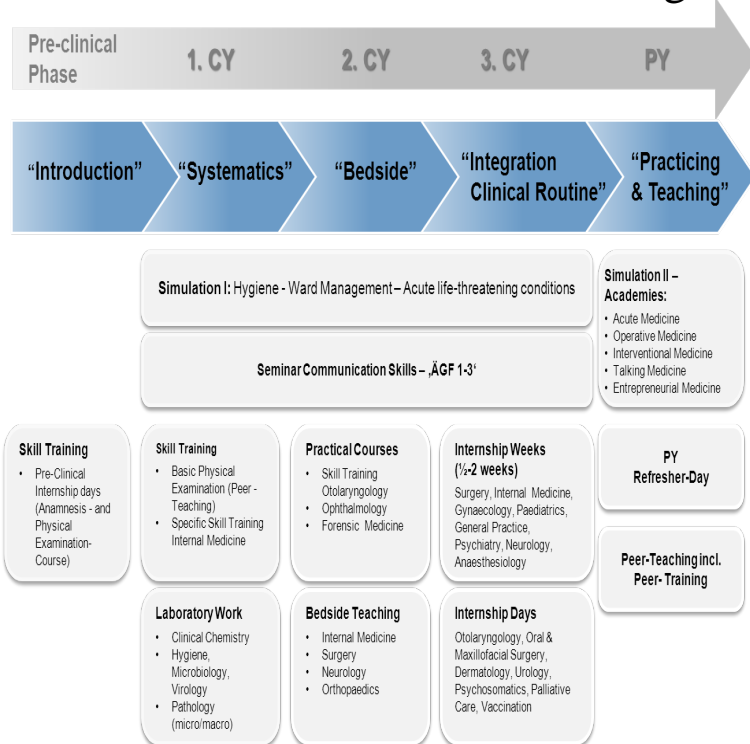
Pre-clinical Phase

1. CY

2. CY

3. CY

PY

“Introduction”

“Systematics”

“Bedside”

“Integration Clinical Routine”

“Practicing & Teaching”

Simulation I: Hygiene - Ward Management – Acute life-threatening conditions

Seminar Communication Skills – ‚ÄGF 1-3‘

Simulation II – Academies:
• Acute Medicine
• Operative Medicine
• Interventional Medicine
• Talking Medicine
• Entrepreneurial Medicine

Skill Training
• Pre-Clinical Internship days (Anamnesis - and Physical Examination-Course)

Skill Training
• Basic Physical Examination (Peer - Teaching)
• Specific Skill Training Internal Medicine

Practical Courses
• Skill Training Otolaryngology
• Ophthalmology
• Forensic Medicine

Internship Weeks (½-2 weeks)
Surgery, Internal Medicine, Gynaecology, Paediatrics, General Practice, Psychiatry, Neurology, Anaesthesiology

PY Refresher-Day

Peer-Teaching incl. Peer- Training

Laboratory Work
• Clinical Chemistry
• Hygiene, Microbiology, Virology
• Pathology (micro/macro)

Bedside Teaching
• Internal Medicine
• Surgery
• Neurology
• Orthopaedics

Internship Days
Otolaryngology, Oral & Maxillofacial Surgery, Dermatology, Urology, Psychosomatics, Palliative Care, Vaccination